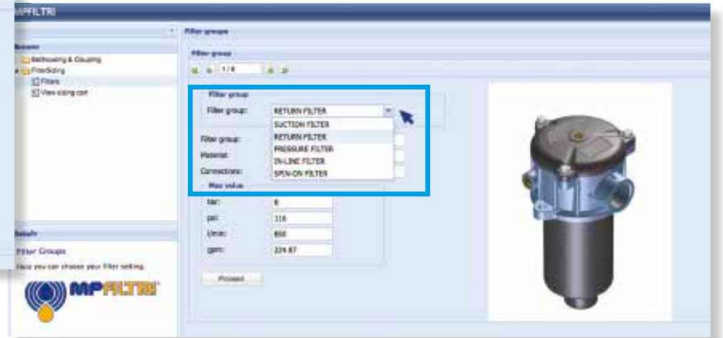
MPFILTRI

Browse
Bellhousing & Coupling
FilterSizing
Filters
View sizing cart

Details
Filter Groups
Here you can choose your filter setting.

MPFILTRI

Filter groups
Filter group
1 / 8

Filter group
Filter group: RETURN FILTER
SUCTION FILTER
RETURN FILTER
PRESSURE FILTER
IN-LINE FILTER
SPIN-ON FILTER
Filter group:
Material:
Connections:
Max value
bar: 8
psi: 116
l/min: 850
gpm: 224.87
Proceed